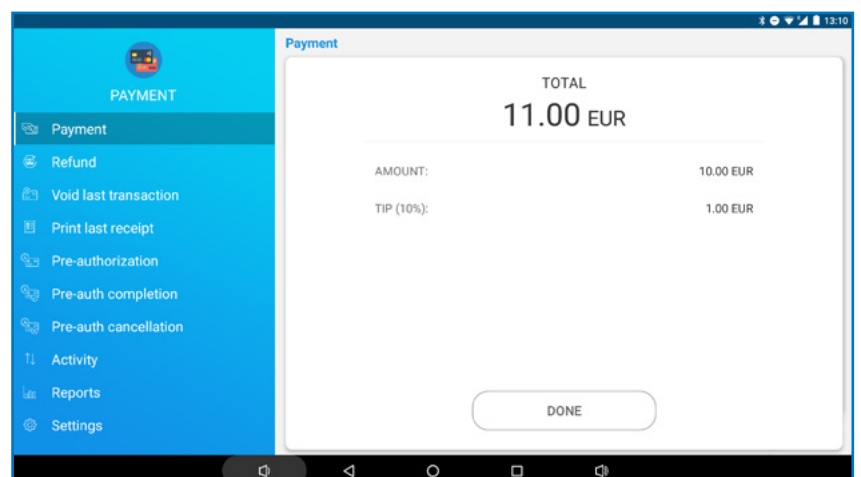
13:10

PAYMENT

Payment

Refund

Void last transaction

Print last receipt

Pre-authorization

Pre-auth completion

Pre-auth cancellation

Activity

Reports

Settings

Payment

TOTAL

11.00 EUR

AMOUNT: 10.00 EUR

TIP (10%): 1.00 EUR

DONE